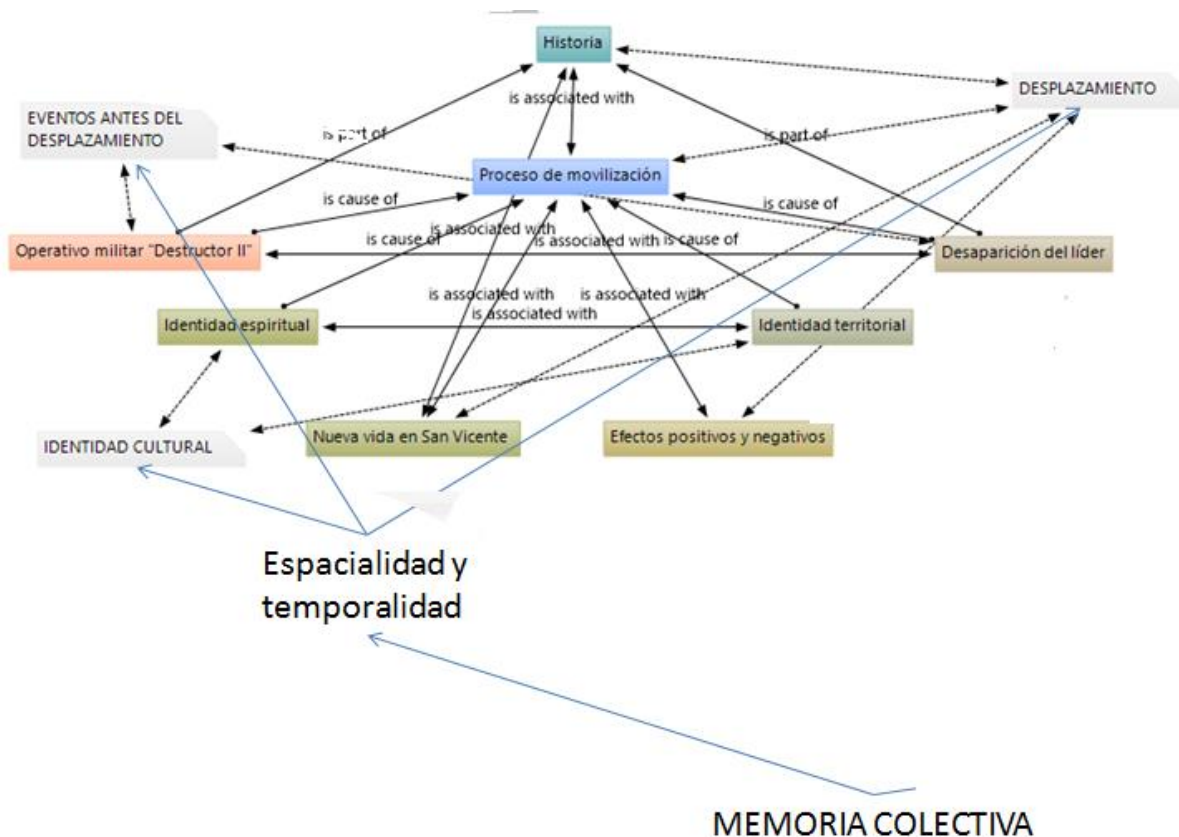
Historia

DESPLAZAMIENTO

EVENTOS ANTES DEL DESPLAZAMIENTO

is associated with

is part of

is part of

Proceso de movilización

is cause of

is cause of

is associated with

is cause of

is associated with is cause of

Operativo militar "Destructor II"

Desaparición del líder

is associated with

is associated with

is associated with

Identidad espiritual

Identidad territorial

IDENTIDAD CULTURAL

Nueva vida en San Vicente

Efectos positivos y negativos

Espacialidad y temporalidad

MEMORIA COLECTIVA